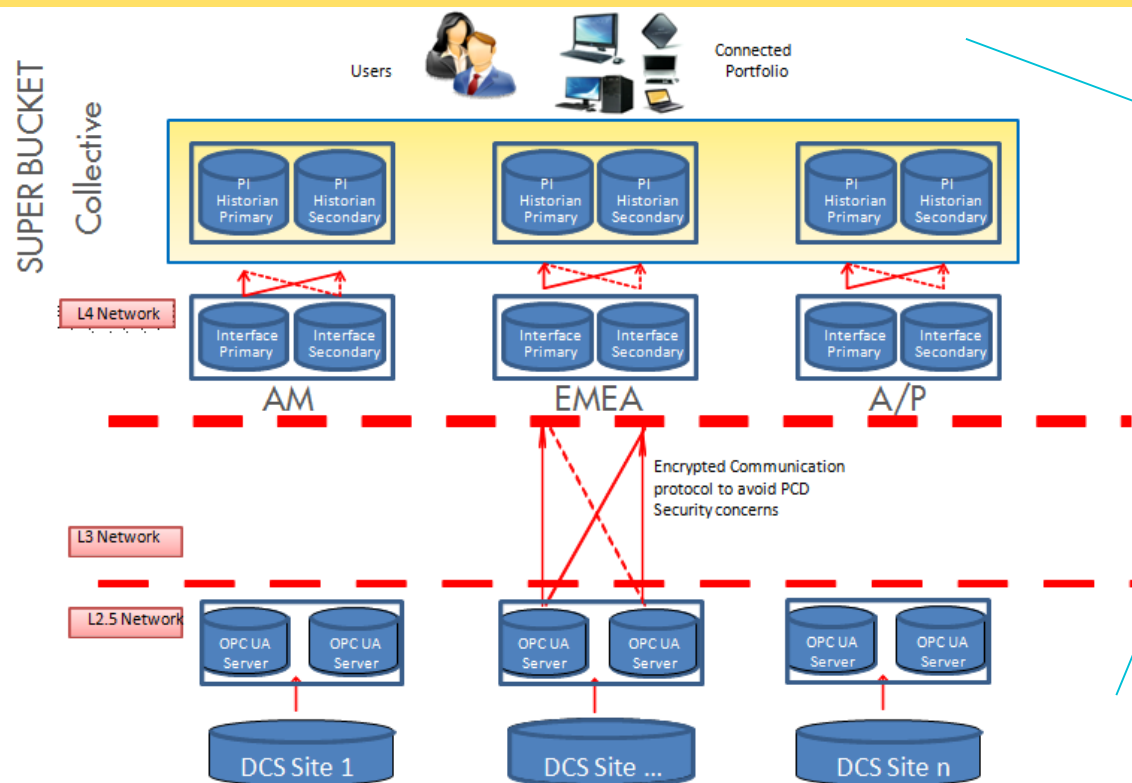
SUPER BUCKET

Collective

Users

Connected Portfolio

PI Historian Primary

PI Historian Secondary

PI Historian Primary

PI Historian Secondary

PI Historian Primary

PI Historian Secondary

L4 Network

Interface Primary

Interface Secondary

Interface Primary

Interface Secondary

Interface Primary

Interface Secondary

AM

EMEA

A/P

Encrypted Communication protocol to avoid PCD Security concerns

L3 Network

L2.5 Network

OPC UA Server

OPC UA Server

OPC UA Server

OPC UA Server

OPC UA Server

OPC UA Server

DCS Site 1

DCS Site ...

DCS Site n